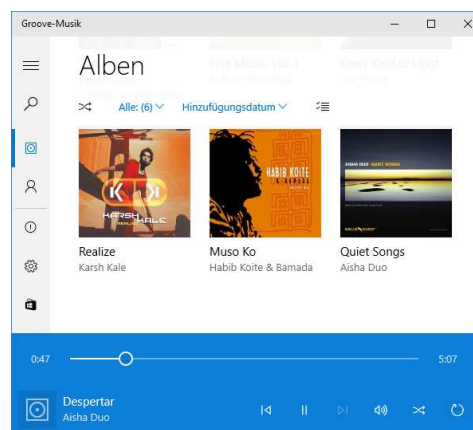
Groove-Musik

Alben

Free Music, Vol. 1

Every Kind of Light

Alle: (6)

Hinzufügungsdatum

KARSH KALE

HABIB KOITE & BAMADA

AISHA DUO QUIET SONGS

Realize
Karsh Kale

Muso Ko
Habib Koite & Bamada

Quiet Songs
Aisha Duo

0:47

5:07

Despertar
Aisha Duo